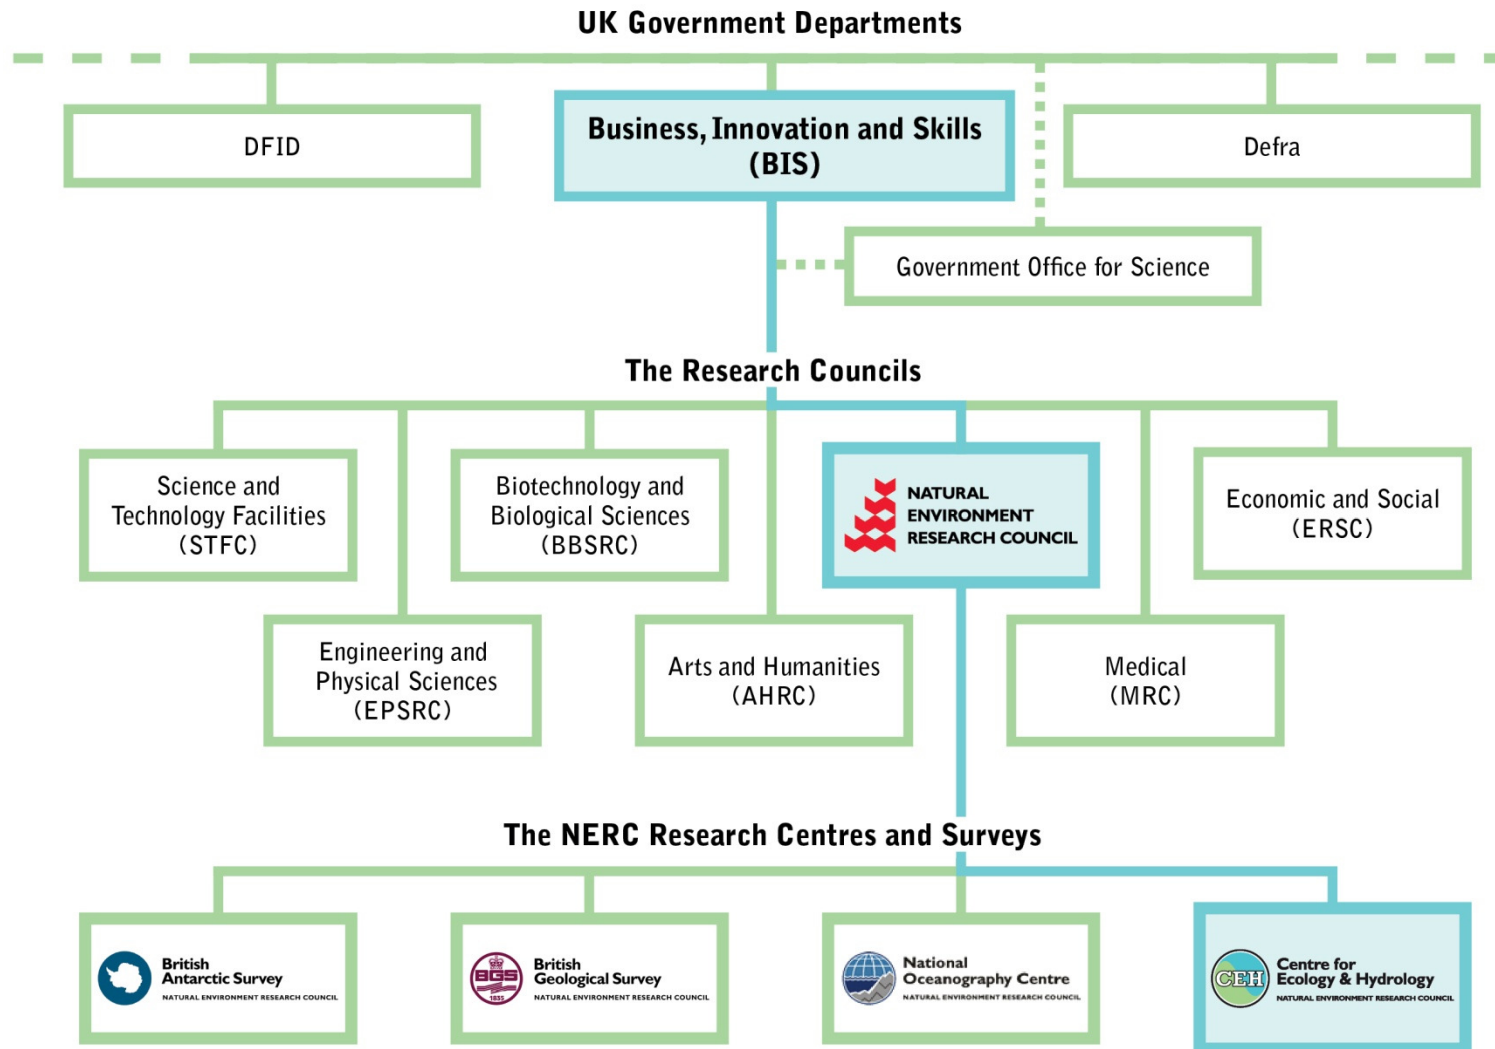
UK Government Departments

DFID

Business, Innovation and Skills (BIS)

Defra

Government Office for Science

The Research Councils

Science and Technology Facilities (STFC)

Biotechnology and Biological Sciences (BBSRC)

NATURAL ENVIRONMENT RESEARCH COUNCIL

Economic and Social (ERSC)

Engineering and Physical Sciences (EPSRC)

Arts and Humanities (AHRC)

Medical (MRC)

The NERC Research Centres and Surveys

British Antarctic Survey
NATURAL ENVIRONMENT RESEARCH COUNCIL

BGS
1835
British Geological Survey
NATURAL ENVIRONMENT RESEARCH COUNCIL

National Oceanography Centre
NATURAL ENVIRONMENT RESEARCH COUNCIL

CEH
Centre for Ecology & Hydrology
NATURAL ENVIRONMENT RESEARCH COUNCIL